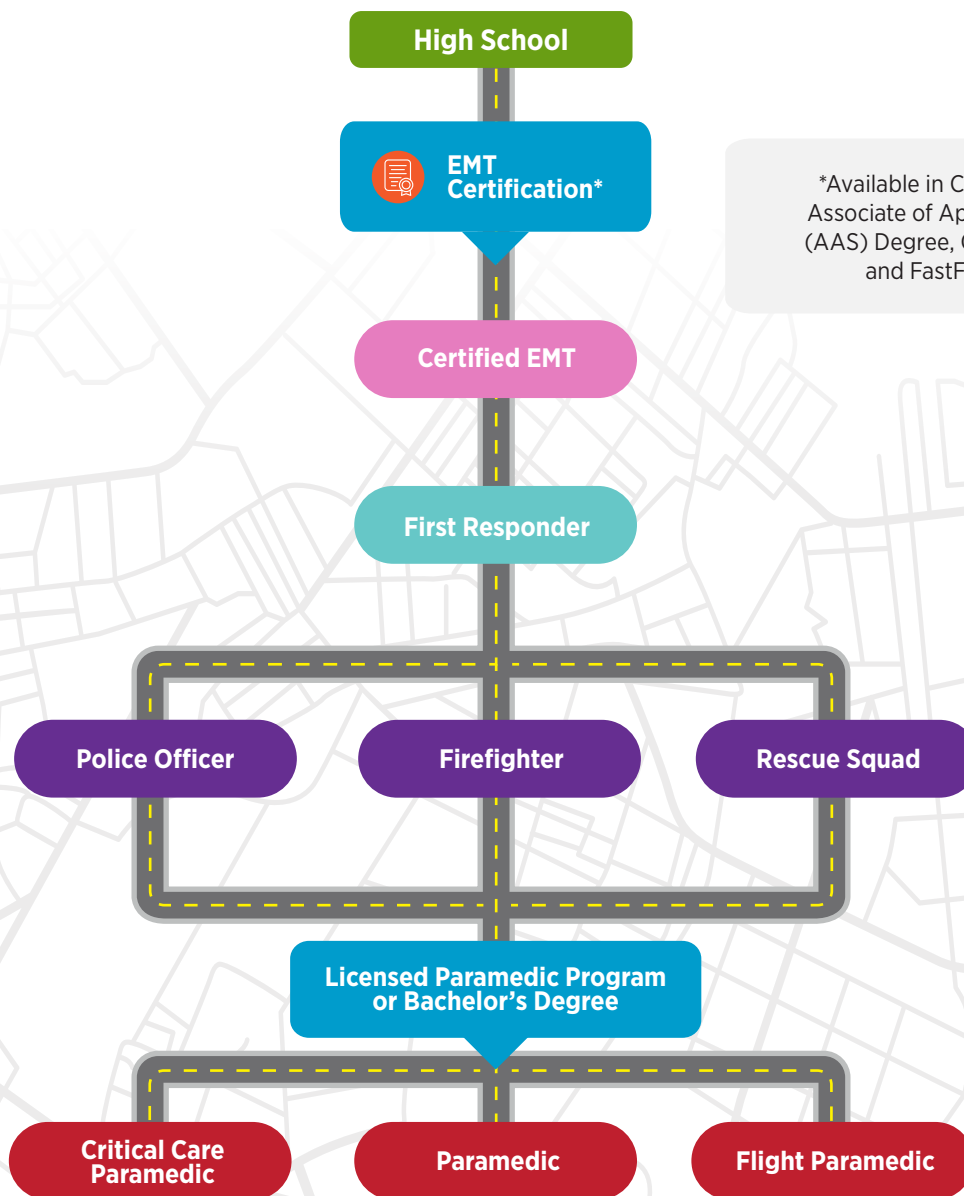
High School

EMT Certification*

*Available in C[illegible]
Associate of Ap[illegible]
(AAS) Degree, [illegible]
and FastF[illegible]

Certified EMT

First Responder

Police Officer

Firefighter

Rescue Squad

Licensed Paramedic Program or Bachelor's Degree

Critical Care Paramedic

Paramedic

Flight Paramedic